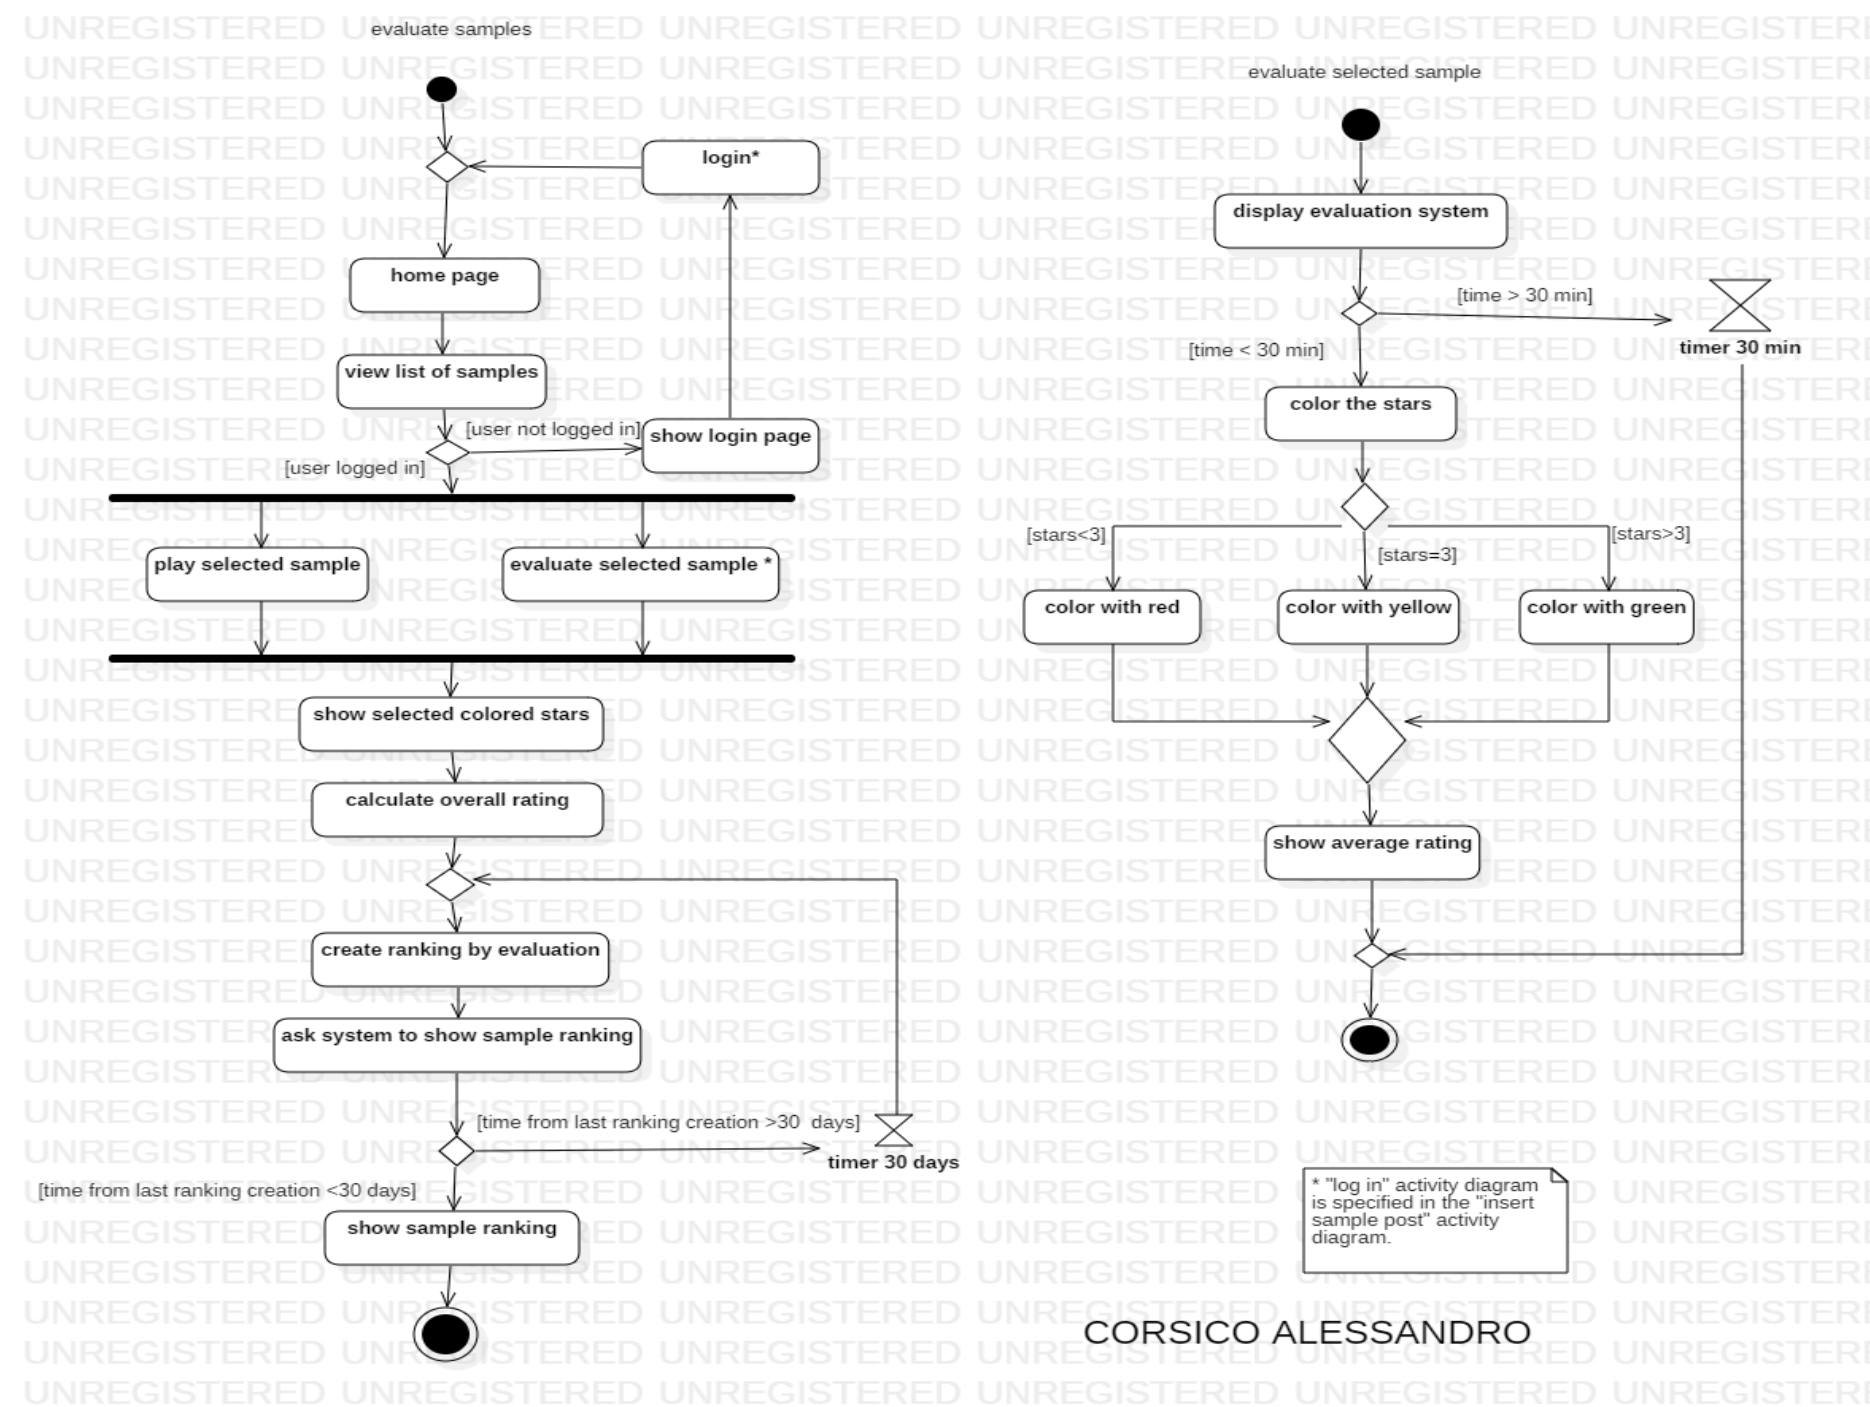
evaluate samples

login*

home page

view list of samples

[user not logged in]

show login page

[user logged in]

play selected sample

evaluate selected sample *

show selected colored stars

calculate overall rating

create ranking by evaluation

ask system to show sample ranking

[time from last ranking creation >30 days]

timer 30 days

[time from last ranking creation <30 days]

show sample ranking

evaluate selected sample

display evaluation system

[time > 30 min]

timer 30 min

[time < 30 min]

color the stars

[stars<3]

[stars=3]

[stars>3]

color with red

color with yellow

color with green

show average rating

* "log in" activity diagram is specified in the "insert sample post" activity diagram.

CORSICO ALESSANDRO

UNREGISTERED UNREGISTERED UNREGISTERED UNREGISTERED UNREGISTERED UNREGISTERED